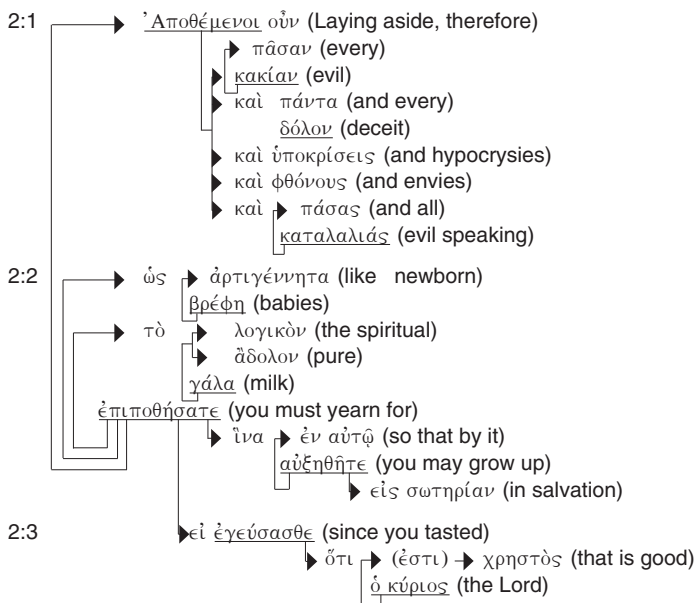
2:1 Ἀποθέμενοι οὖν (Laying aside, therefore)

πᾶσαν (every)

κακίαν (evil)

καὶ πάντα (and every)

δόλον (deceit)

καὶ ὑποκρίσεις (and hypocrysies)

καὶ φθόνους (and envies)

καὶ πάσας (and all)

καταλαλιάς (evil speaking)

2:2 ὡς ἀρτιγέννητα (like newborn)

βρέφη (babies)

τὸ λογικὸν (the spiritual)

ἄδολον (pure)

γάλα (milk)

ἐπιποθήσατε (you must yearn for)

ἵνα ἐν αὐτῷ (so that by it)

αὐξηθῆτε (you may grow up)

εἰς σωτηρίαν (in salvation)

2:3 εἰ ἐγεύσασθε (since you tasted)

ὅτι (ἐστι) χρηστὸς (that is good)

ὁ κύριος (the Lord)